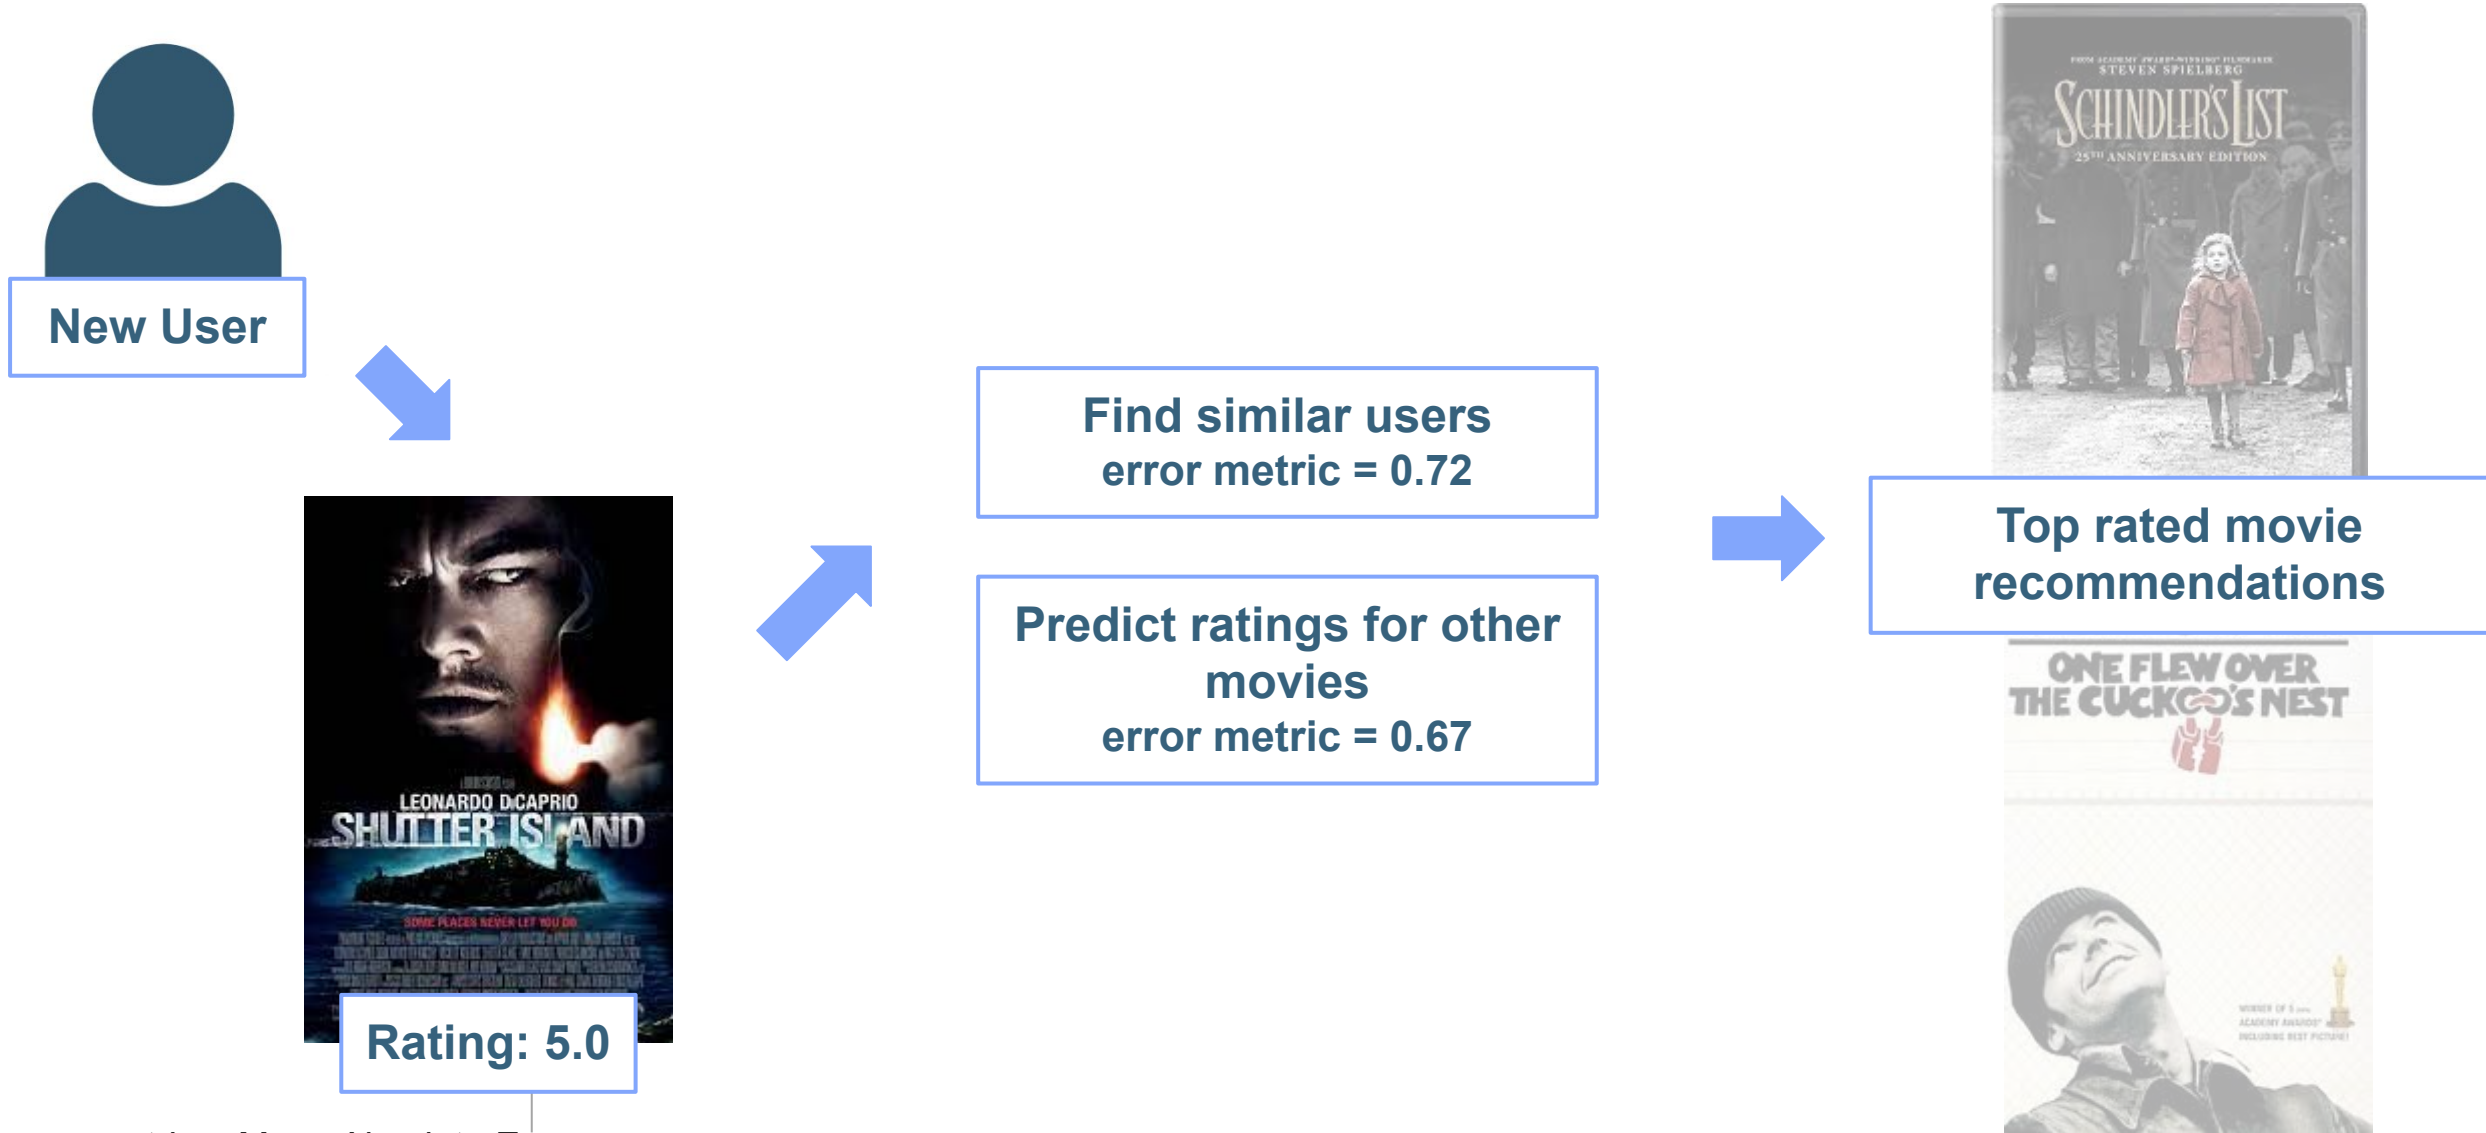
New User

LEONARDO DiCAPRIO
SHUTTER ISLAND
SOME PLACES NEVER LET YOU GO

Rating: 5.0

Find similar users
error metric = 0.72

Predict ratings for other movies
error metric = 0.67

STEVEN SPIELBERG
SCHINDLER'S LIST
25TH ANNIVERSARY EDITION

Top rated movie recommendations

ONE FLEW OVER THE CUCKOO'S NEST

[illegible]